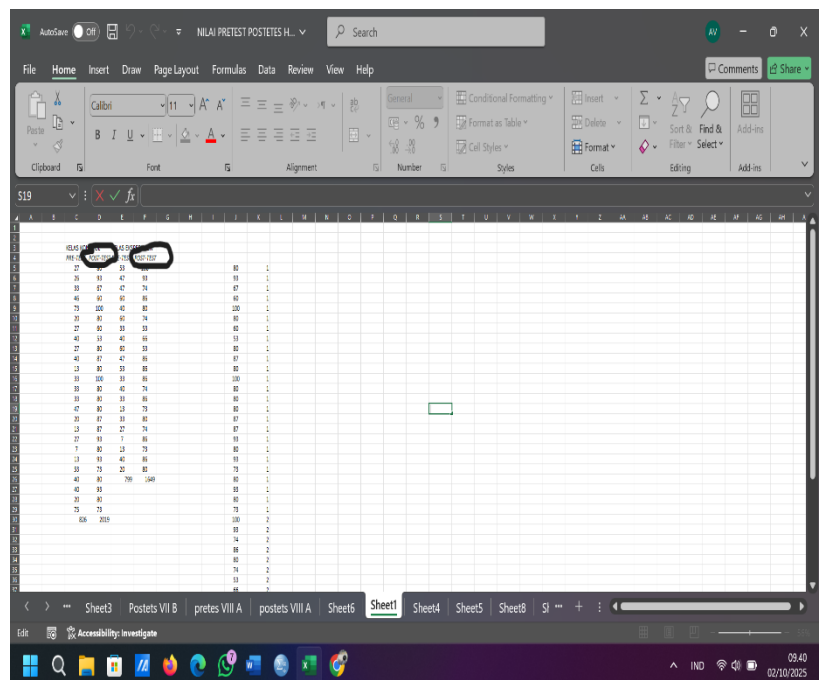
AutoSave Off NILAI PRETEST POSTETES H... Search AV

File Home Insert Draw Page Layout Formulas Data Review View Help Comments Share

Paste Clipboard Calibri 11 Font Alignment General Number Conditional Formatting Format as Table Cell Styles Styles Insert Delete Format Cells Sort & Filter Find & Select Editing Add-ins Add-ins

S19 fx

KELAS KONTROL KELAS EKSPERIMEN
PRE-TEST POST-TEST PRE-TEST POST-TEST

| C | D | E | F | J | K |
|---|---|---|---|---|---|
| 27 | | 53 | | 80 | 1 |
| 20 | 93 | 47 | 93 | 93 | 1 |
| 33 | 87 | 47 | 74 | 67 | 1 |
| 46 | 60 | 60 | 86 | 60 | 1 |
| 73 | 100 | 40 | 80 | 100 | 1 |
| 20 | 80 | 60 | 74 | 80 | 1 |
| 27 | 60 | 33 | 53 | 60 | 1 |
| 40 | 53 | 40 | 66 | 53 | 1 |
| 27 | 80 | 60 | 53 | 80 | 1 |
| 40 | 87 | 47 | 86 | 87 | 1 |
| 13 | 80 | 53 | 86 | 80 | 1 |
| 33 | 100 | 33 | 86 | 100 | 1 |
| 33 | 80 | 40 | 74 | 80 | 1 |
| 33 | 80 | 33 | 86 | 80 | 1 |
| 47 | 80 | 13 | 79 | 80 | 1 |
| 20 | 87 | 33 | 80 | 87 | 1 |
| 13 | 87 | 27 | 74 | 87 | 1 |
| 27 | 93 | 7 | 86 | 93 | 1 |
| 7 | 80 | 13 | 79 | 80 | 1 |
| 13 | 93 | 40 | 86 | 93 | 1 |
| 33 | 73 | 20 | 80 | 73 | 1 |
| 40 | 80 | 799 | 1649 | 80 | 1 |
| 40 | 93 | | | 93 | 1 |
| 20 | 80 | | | 80 | 1 |
| 73 | 73 | | | 73 | 1 |
| 826 | 2019 | | | 100 | 2 |
| | | | | 93 | 2 |
| | | | | 74 | 2 |
| | | | | 86 | 2 |
| | | | | 80 | 2 |
| | | | | 74 | 2 |
| | | | | 53 | 2 |

Sheet3 Postets VII B pretes VIII A postets VIII A Sheet6 Sheet1 Sheet4 Sheet5 Sheet8 Sl

Edit Accessibility: Investigate

IND 09.40 02/10/2025